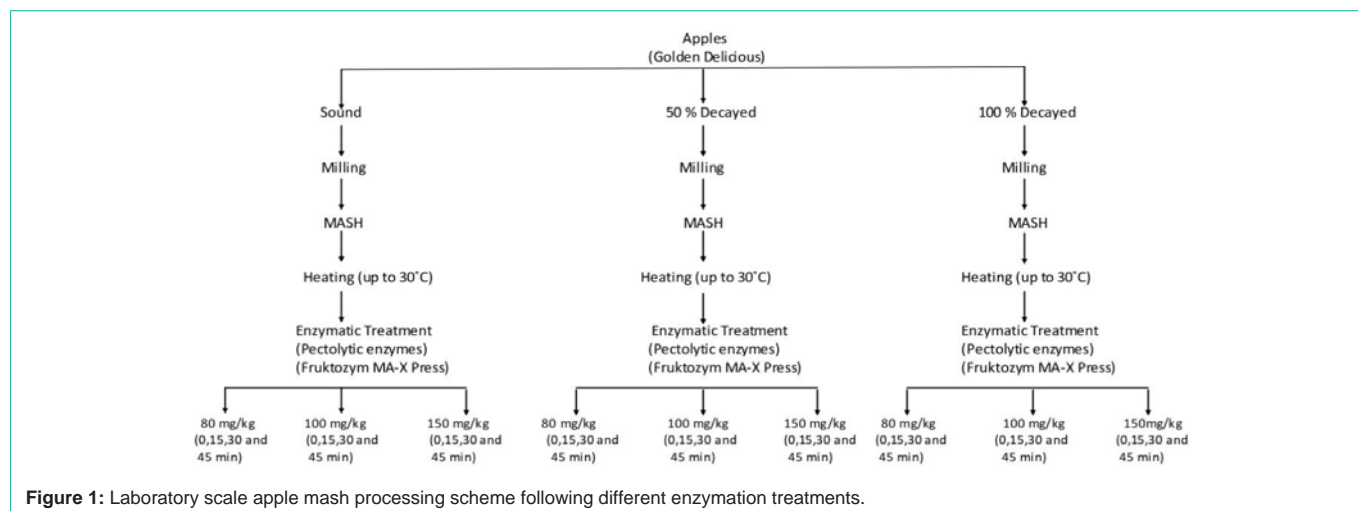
Apples
(Golden Delicious)

Sound

Milling

MASH

Heating (up to 30˚C)

Enzymatic Treatment
(Pectolytic enzymes)
(Fruktozym MA-X Press)

80 mg/kg
(0,15,30 and
45 min)

100 mg/kg
(0,15,30 and
45 min)

150 mg/kg
(0,15,30 and
45 min)

50 % Decayed

Milling

MASH

Heating (up to 30˚C)

Enzymatic Treatment
(Pectolytic enzymes)
(Fruktozym MA-X Press)

80 mg/kg
(0,15,30 and
45 min)

100 mg/kg
(0,15,30 and
45 min)

150 mg/kg
(0,15,30 and
45 min)

100 % Decayed

Milling

MASH

Heating (up to 30˚C)

Enzymatic Treatment
(Pectolytic enzymes)
(Fruktozym MA-X Press)

80 mg/kg
(0,15,30 and
45 min)

100 mg/kg
(0,15,30 and
45 min)

150mg/kg
(0,15,30 and
45 min)

Figure 1: Laboratory scale apple mash processing scheme following different enzymation treatments.